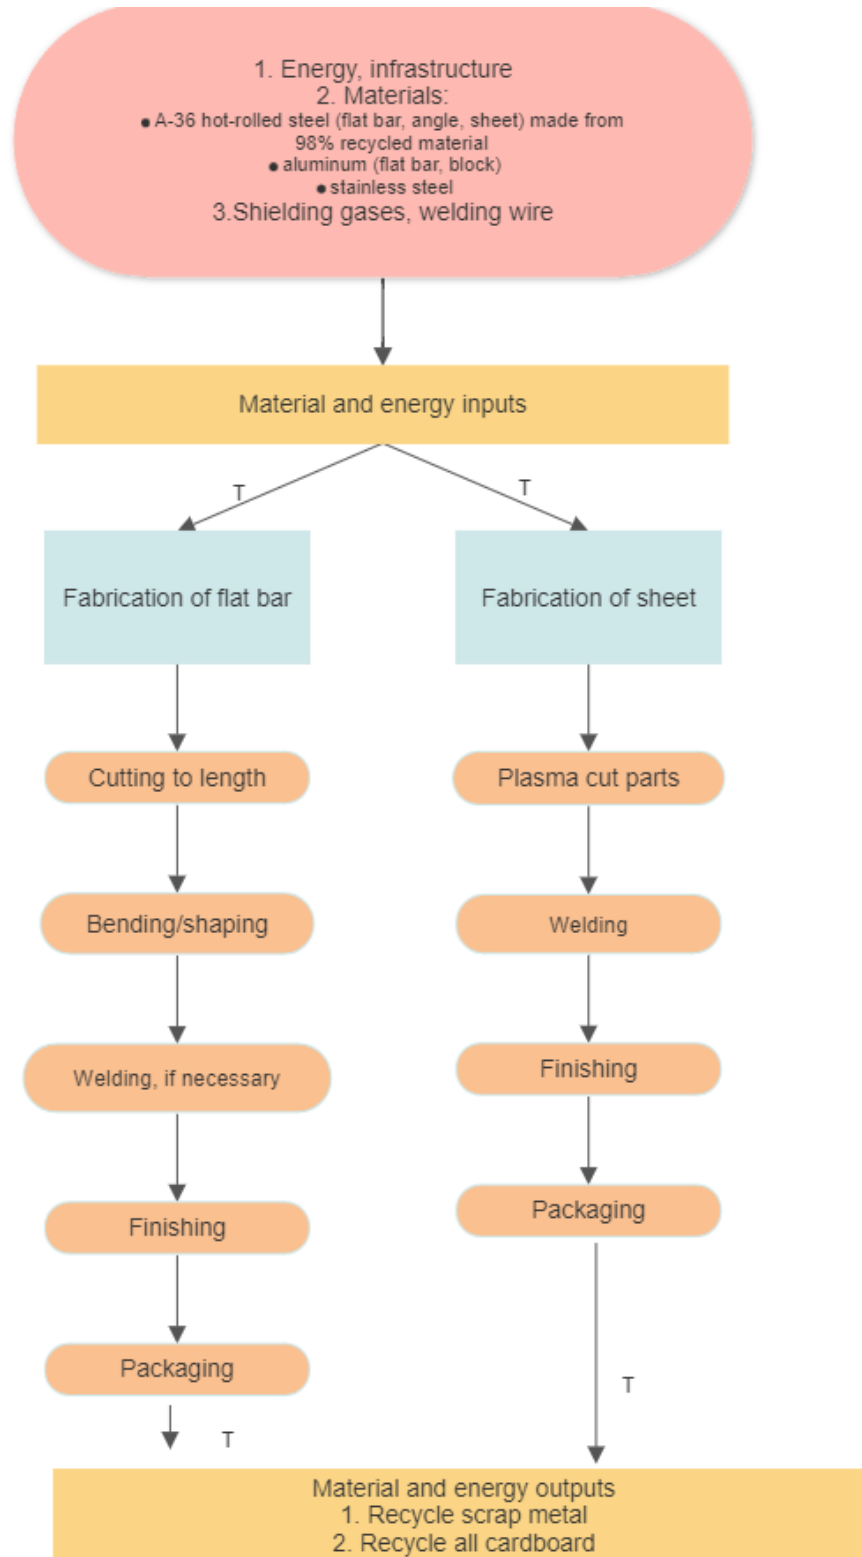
1. Energy, infrastructure
2. Materials:
• A-36 hot-rolled steel (flat bar, angle, sheet) made from 98% recycled material
• aluminum (flat bar, block)
• stainless steel
3.Shielding gases, welding wire

Material and energy inputs

T

T

Fabrication of flat bar

Fabrication of sheet

Cutting to length

Bending/shaping

Welding, if necessary

Finishing

Packaging

T

Plasma cut parts

Welding

Finishing

Packaging

T

Material and energy outputs
1. Recycle scrap metal
2. Recycle all cardboard